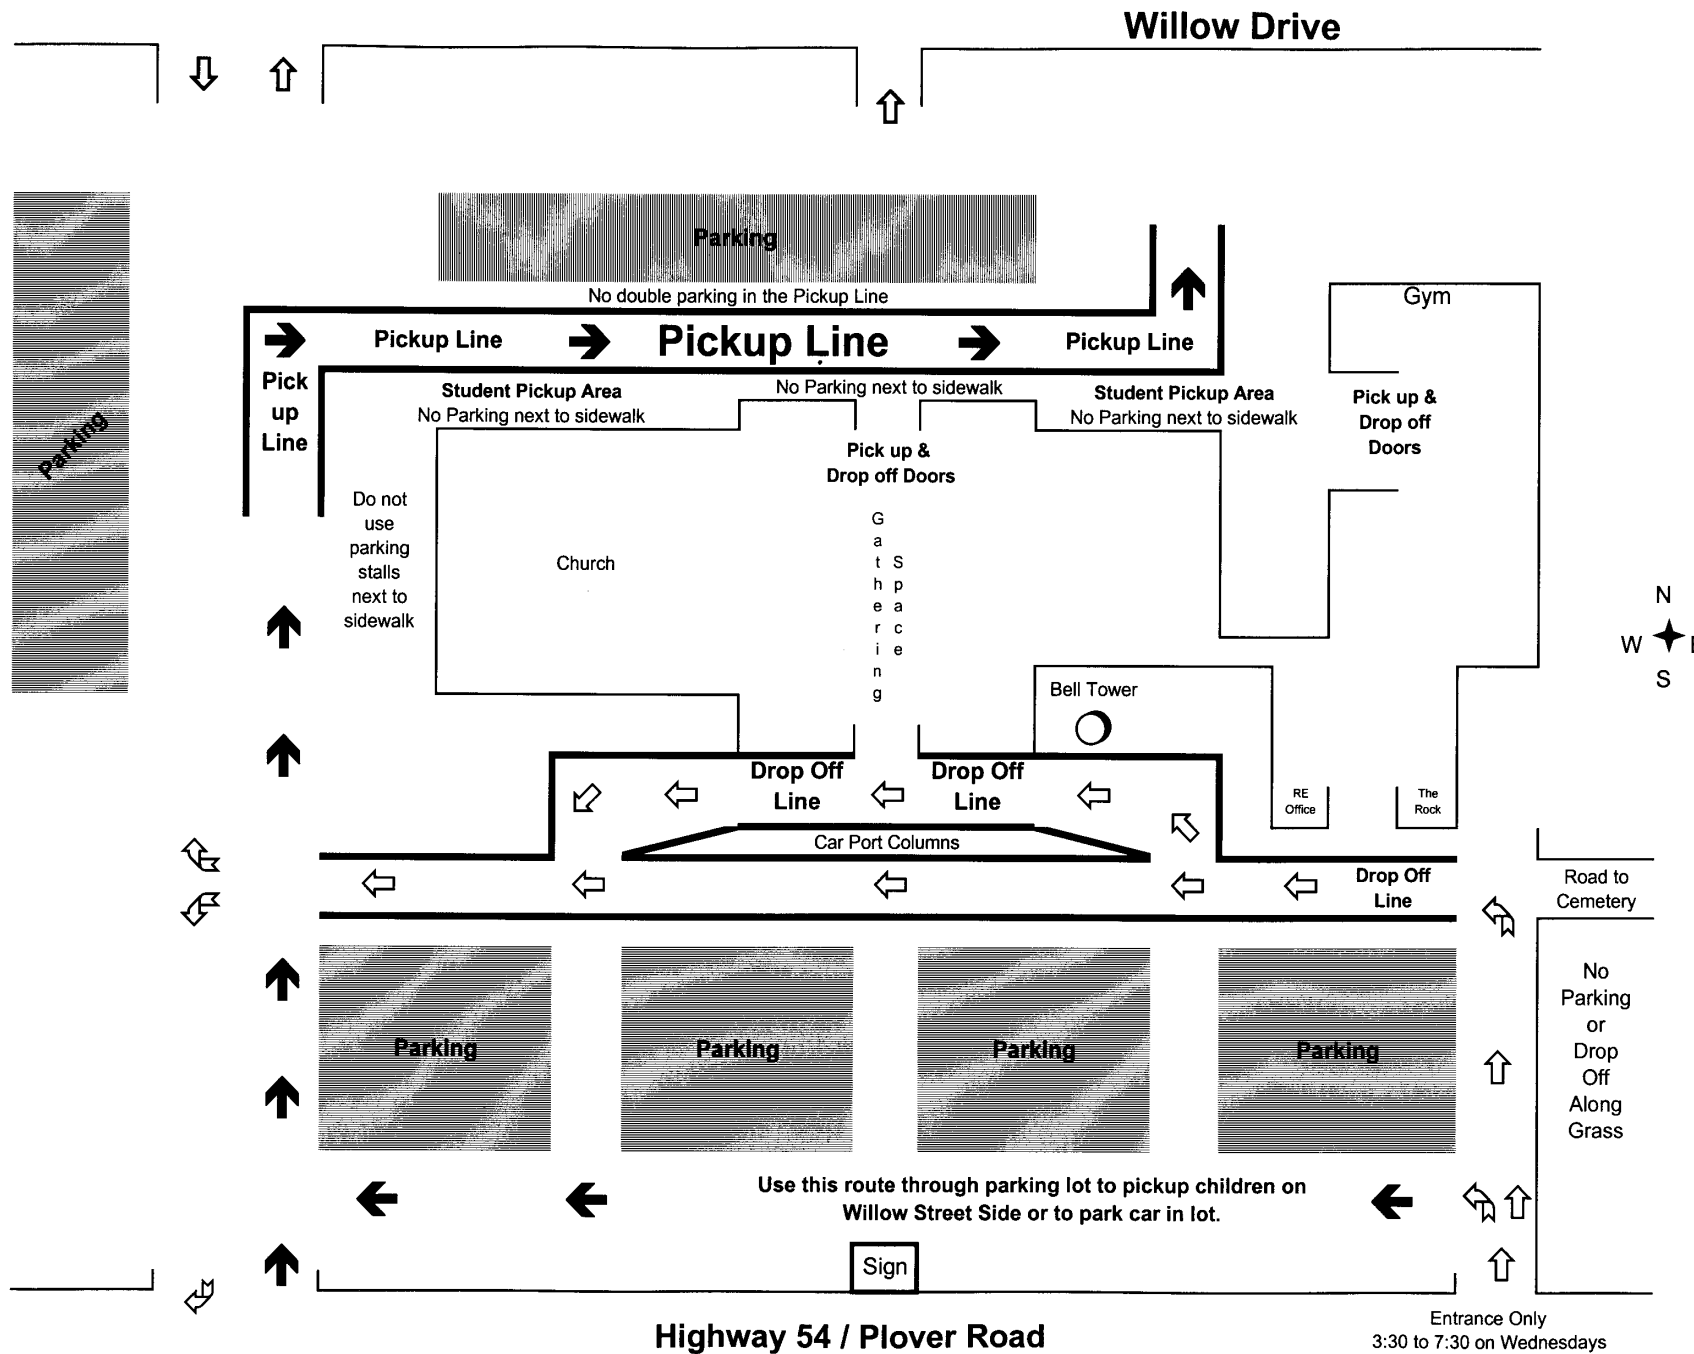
Willow Drive

Parking

Parking

No double parking in the Pickup Line

Pickup Line Pickup Line Pickup Line

Pick up Line

Gym

Student Pickup Area
No Parking next to sidewalk

No Parking next to sidewalk

Student Pickup Area
No Parking next to sidewalk

Pick up & Drop off Doors

Pick up & Drop off Doors

Do not use parking stalls next to sidewalk

Church

Gathering Space

N
W I
S

Bell Tower

Drop Off Line

Drop Off Line

RE Office

The Rock

Car Port Columns

Drop Off Line

Road to Cemetery

No Parking or Drop Off Along Grass

Parking

Parking

Parking

Parking

Use this route through parking lot to pickup children on Willow Street Side or to park car in lot.

Sign

Highway 54 / Plover Road

Entrance Only
3:30 to 7:30 on Wednesdays